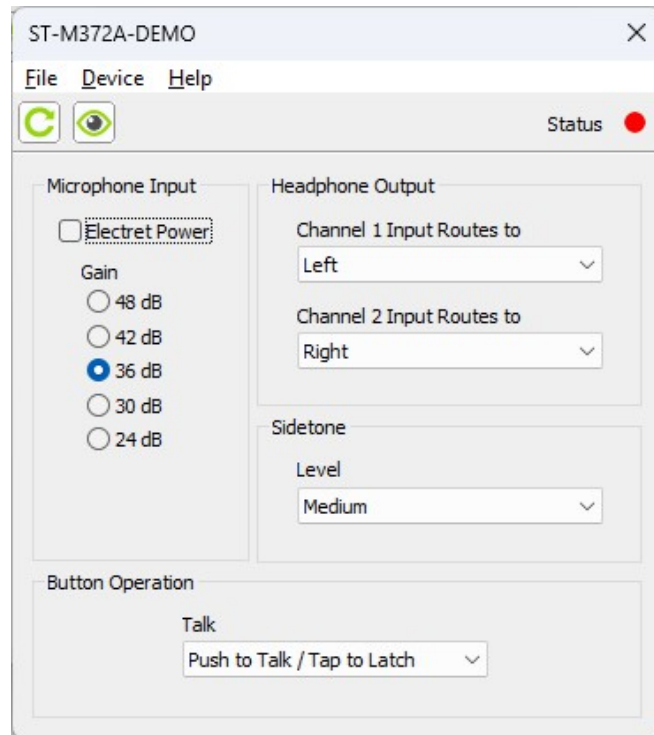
ST-M372A-DEMO ×

File Device Help

Status

Microphone Input

Electret Power

Gain

48 dB

42 dB

36 dB

30 dB

24 dB

Headphone Output

Channel 1 Input Routes to

Left

Channel 2 Input Routes to

Right

Sidetone

Level

Medium

Button Operation

Talk

Push to Talk / Tap to Latch